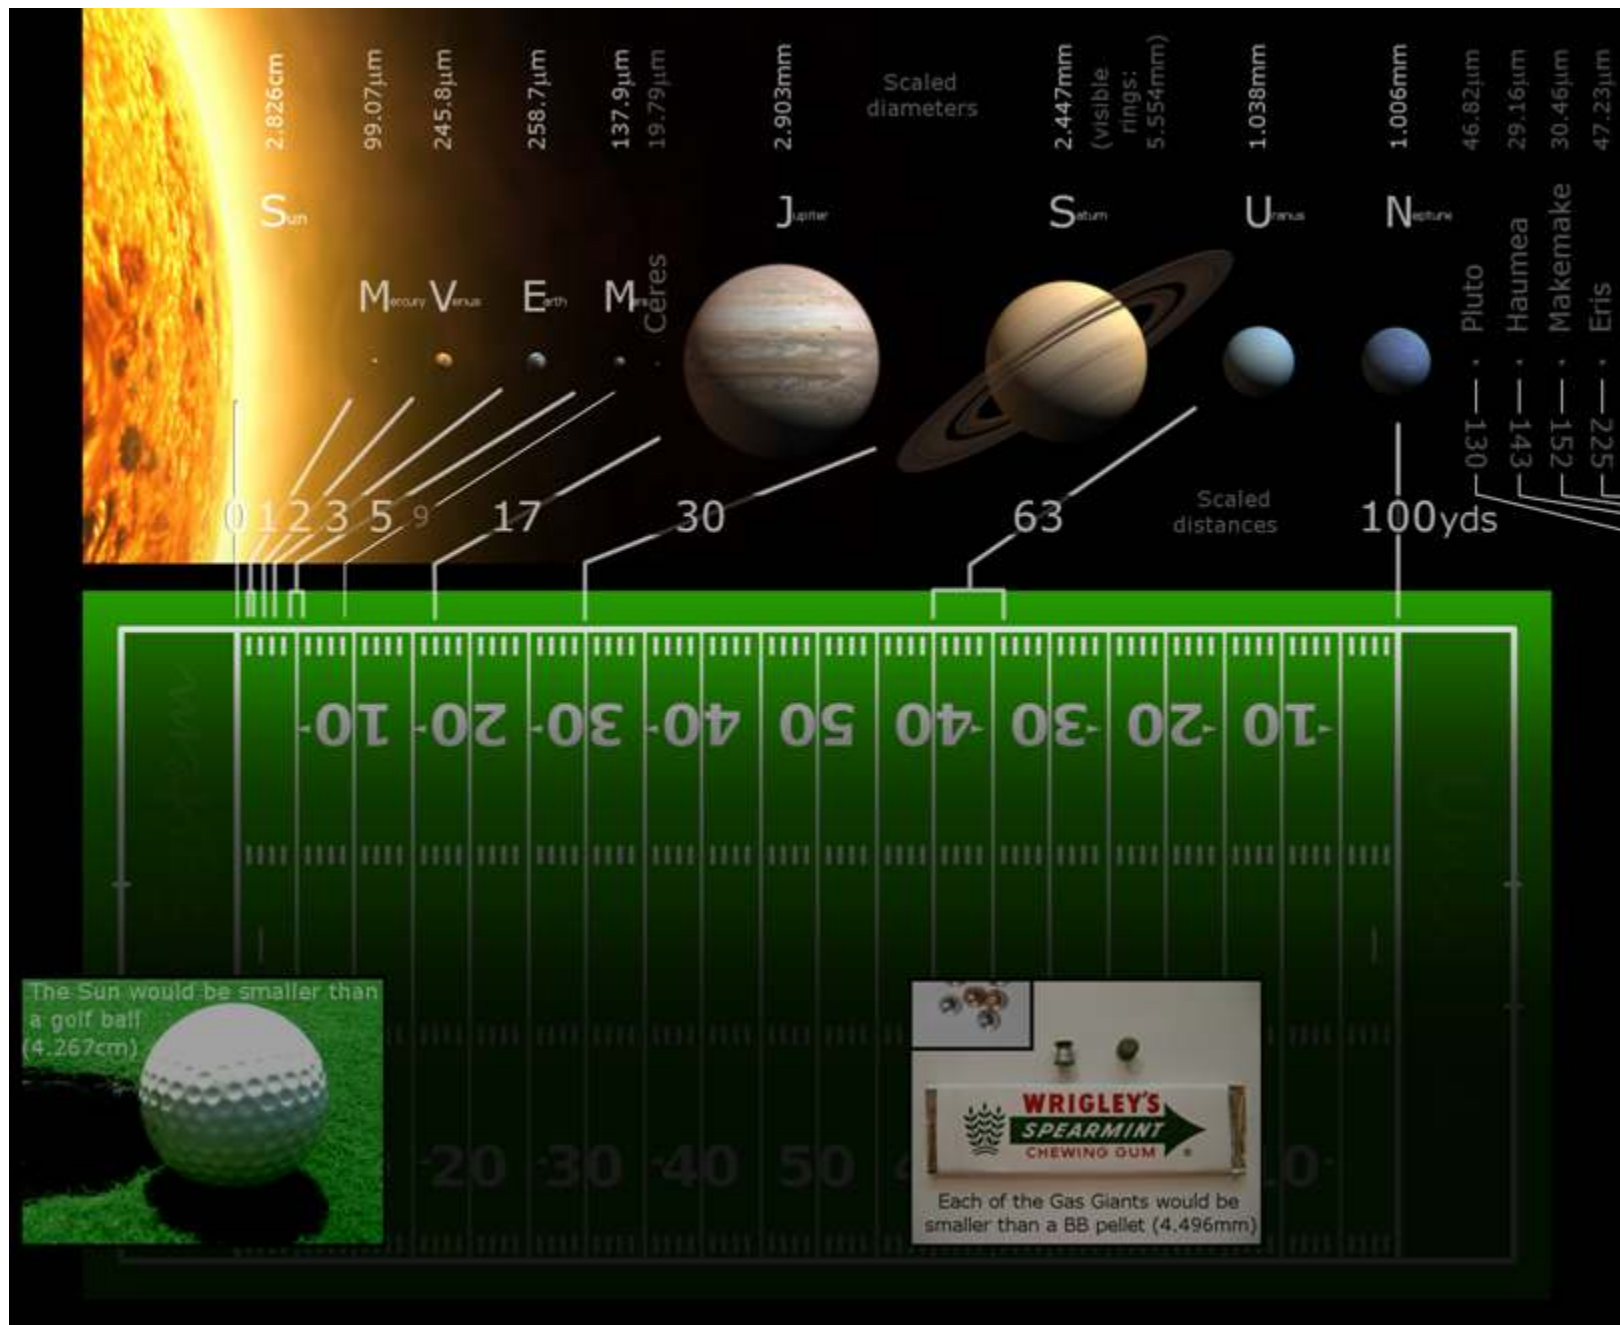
2.826cm
99.07µm
245.8µm
258.7µm
137.9µm
19.79µm
2.903mm
Scaled diameters
2.447mm (visible rings: 5.554mm)
1.038mm
1.006mm
46.82µm
29.16µm
30.46µm
47.23µm

Sun
Mercury
Venus
Earth
Mars
Ceres
Jupiter
Saturn
Uranus
Neptune
Pluto
Haumea
Makemake
Eris

130
143
152
225

0 1 2 3 5 9 17 30 63
Scaled distances
100yds

10 20 30 40 50 40 30 20 10

20 30 40 50 10

The Sun would be smaller than a golf ball (4.267cm)

WRIGLEY'S
SPEARMINT
CHEWING GUM

Each of the Gas Giants would be smaller than a BB pellet (4.496mm)